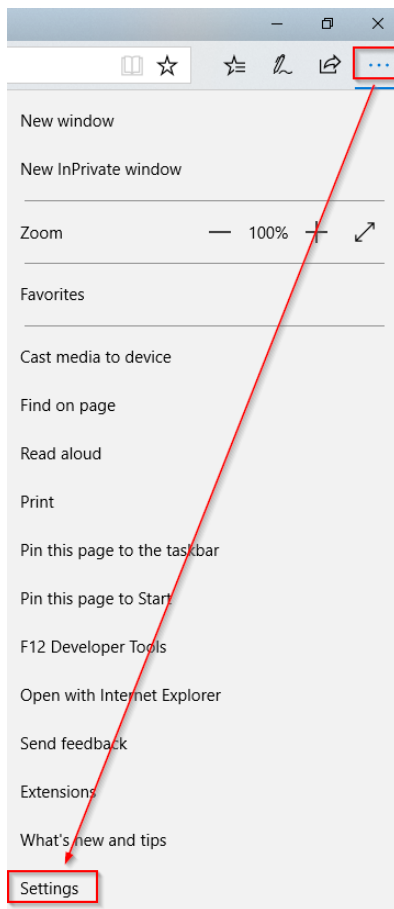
New window

New InPrivate window

Zoom — 100% +

Favorites

Cast media to device

Find on page

Read aloud

Print

Pin this page to the taskbar

Pin this page to Start

F12 Developer Tools

Open with Internet Explorer

Send feedback

Extensions

What's new and tips

Settings